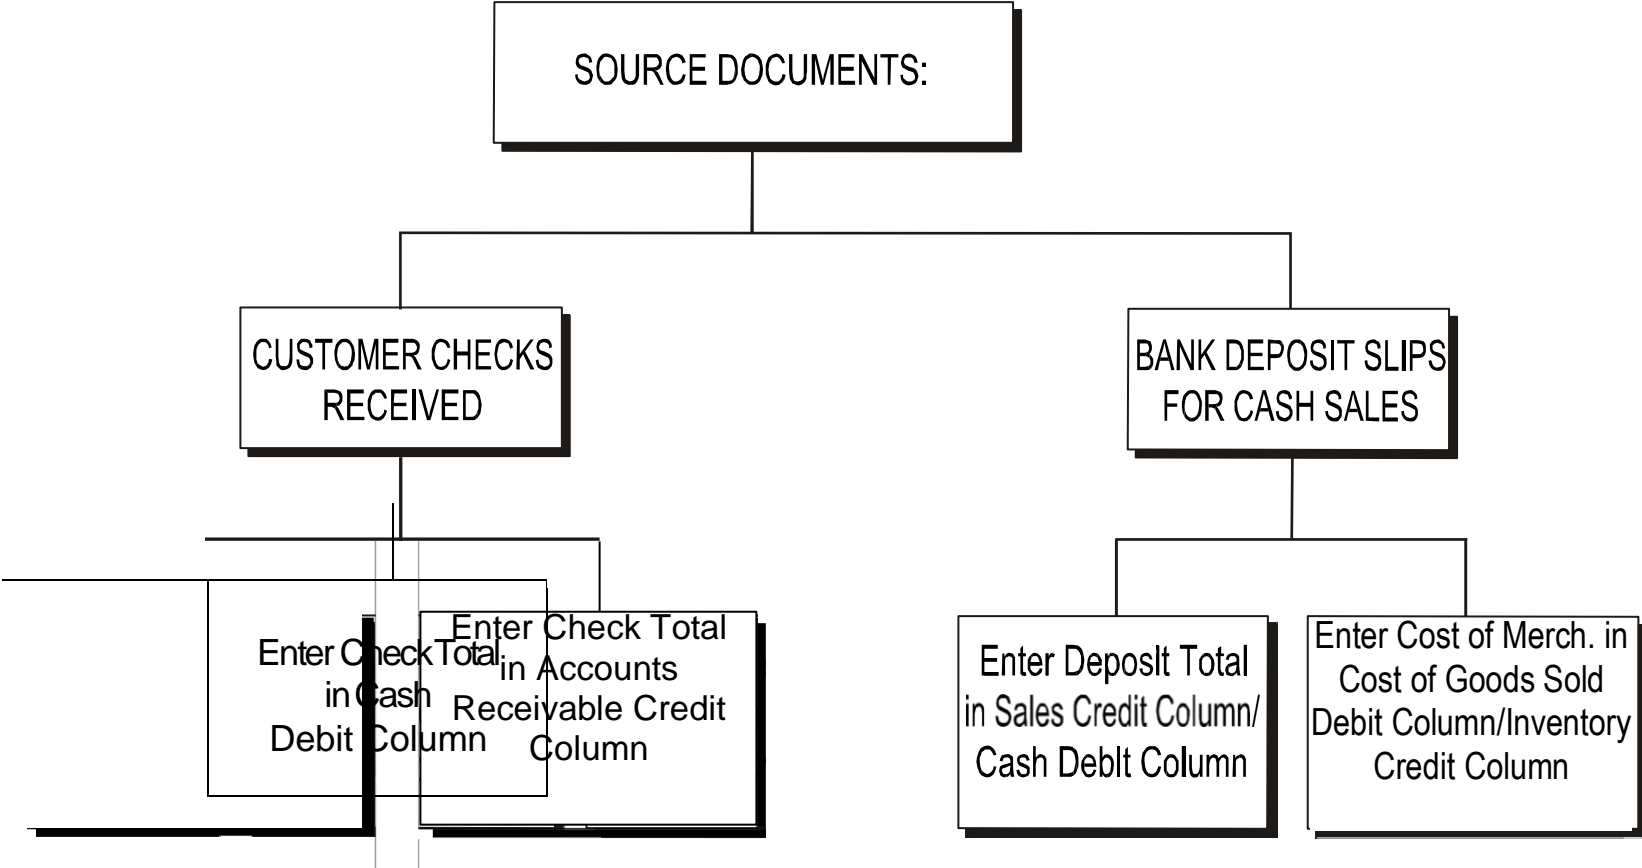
SOURCE DOCUMENTS:

CUSTOMER CHECKS RECEIVED

BANK DEPOSIT SLIPS FOR CASH SALES

Enter Check Total in Cash Debit Column

Enter Check Total in Accounts Receivable Credit Column

Enter DeposIt Total in Sales Credit Column/ Cash DebIt Column

Enter Cost of Merch. in Cost of Goods Sold Debit Column/Inventory Credit Column